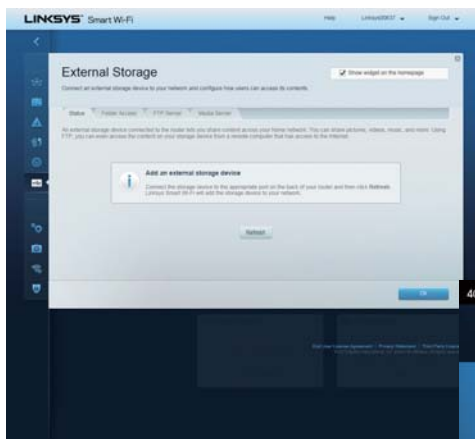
LINKSYS Smart Wi-Fi

Help Linksys00637 Sign Out

External Storage

Show widget on the homepage

Connect an external storage device to your network and configure how users can access its contents.

Status Folder Access FTP Server Media Server

An external storage device connected to the router lets you share content across your home network. You can share pictures, videos, music, and more. Using FTP, you can even access the content on your storage device from a remote computer that has access to the Internet.

Add an external storage device

Connect the storage device to the appropriate port on the back of your router and then click Refresh. Linksys Smart Wi-Fi will add the storage device to your network.

Refresh

Ok

End User License Agreement | Privacy Statement | Third Party Licenses
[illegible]

4